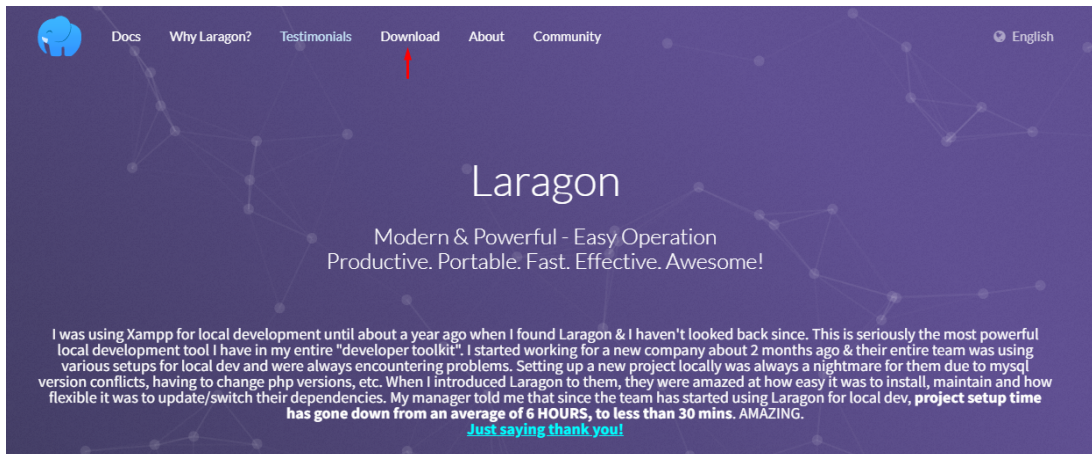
Docs Why Laragon? Testimonials Download About Community

English

Laragon

Modern & Powerful - Easy Operation
Productive. Portable. Fast. Effective. Awesome!

I was using Xampp for local development until about a year ago when I found Laragon & I haven't looked back since. This is seriously the most powerful local development tool I have in my entire "developer toolkit". I started working for a new company about 2 months ago & their entire team was using various setups for local dev and were always encountering problems. Setting up a new project locally was always a nightmare for them due to mysql version conflicts, having to change php versions, etc. When I introduced Laragon to them, they were amazed at how easy it was to install, maintain and how flexible it was to update/switch their dependencies. My manager told me that since the team has started using Laragon for local dev, **project setup time has gone down from an average of 6 HOURS, to less than 30 mins**. AMAZING.
Just saying thank you!